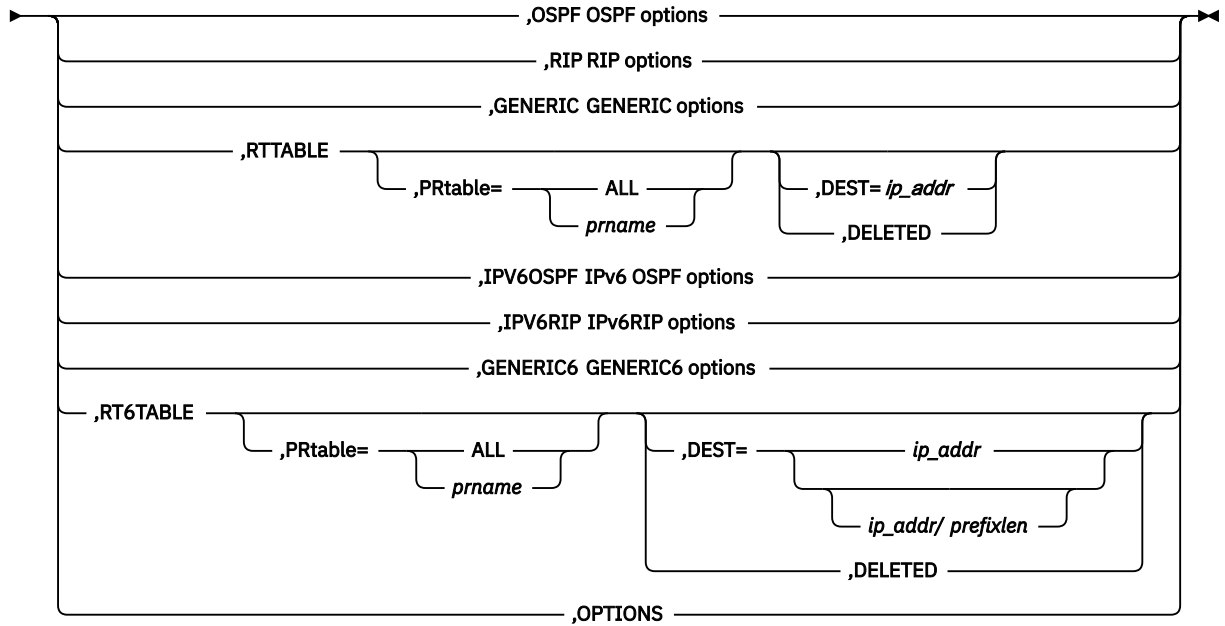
,OSPF OSPF options
,RIP RIP options
,GENERIC GENERIC options
,RTTABLE
,PRtable= ALL
prname
,DEST= ip_addr
,DELETED
,IPV6OSPF IPv6 OSPF options
,IPV6RIP IPv6RIP options
,GENERIC6 GENERIC6 options
,RT6TABLE
,PRtable= ALL
prname
,DEST= ip_addr
ip_addr/ prefixlen
,DELETED
,OPTIONS